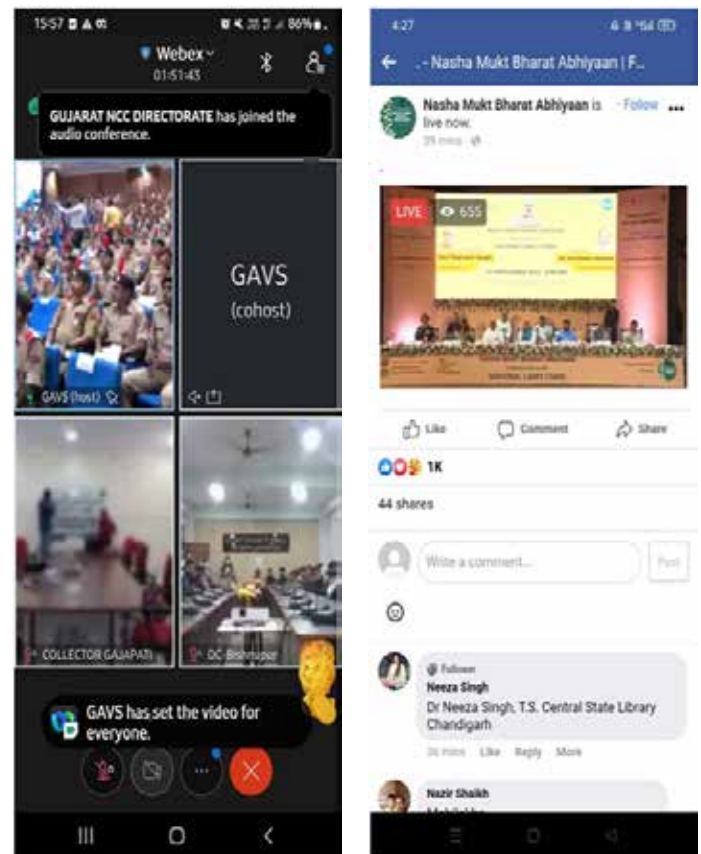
15:57

Webex
01:51:43

GUJARAT NCC DIRECTORATE has joined the audio conference.

GAVS (host)

GAVS
(cohost)

COLLECTOR GAJAPATI

DC Bishnupur

GAVS has set the video for everyone.

4:27

.- Nasha Mukt Bharat Abhiyaan | F...

Nasha Mukt Bharat Abhiyaan is live now.
· Follow
39 mins

LIVE 655

Like
Comment
Share

1K

44 shares

Write a comment...
Post

Follower
Neeza Singh
Dr Neeza Singh, T.S. Central State Library Chandigarh
36 mins Like Reply More

Nazir Shaikh
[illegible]